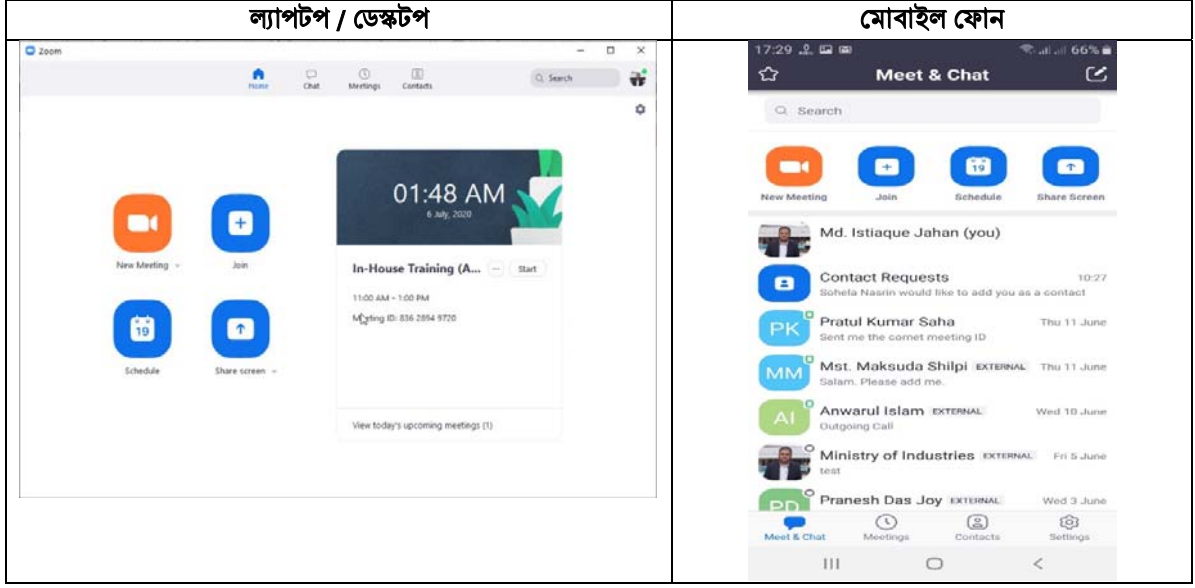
| ল্যাপটপ / ডেস্কটপ | মোবাইল ফোন |
|---|---|
| Zoom<br>Home Chat Meetings Contacts<br>Search<br>01:48 AM<br>6 July, 2020<br>New Meeting<br>Join<br>In-House Training (A... Start<br>11:00 AM - 1:00 PM<br>Meeting ID: 836 2894 9720<br>Schedule<br>Share screen<br>View today's upcoming meetings (1) | 17:29 66%<br>Meet & Chat<br>Search<br>New Meeting Join Schedule Share Screen<br>19<br>Md. Istiaque Jahan (you)<br>Contact Requests 10:27<br>Sohela Nasrin would like to add you as a contact<br>PK Pratul Kumar Saha Thu 11 June<br>Sent me the comet meeting ID<br>MM Mst. Maksuda Shilpi EXTERNAL Thu 11 June<br>Salam. Please add me.<br>AI Anwarul Islam EXTERNAL Wed 10 June<br>Outgoing Call<br>Ministry of Industries EXTERNAL Fri 5 June<br>test<br>PD Pranesh Das Joy EXTERNAL Wed 3 June<br>Meet & Chat Meetings Contacts Settings |